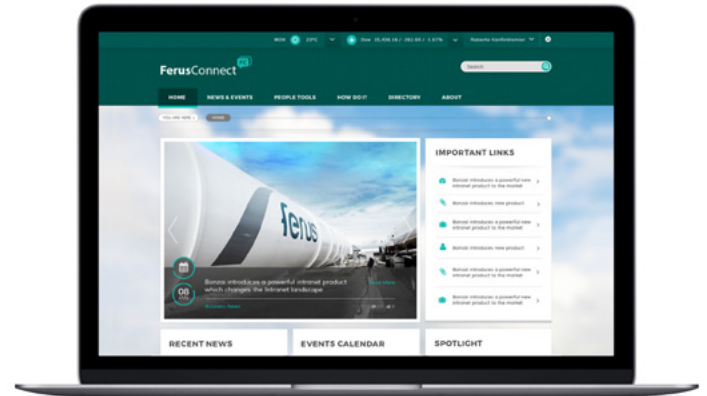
MON 23°C Dow 35,456.06 / 282.66 / 1.67% Natasha Konfrontanse

FerusConnect

Search

HOME NEWS & EVENTS PEOPLE TOOLS HOW DO I? DIRECTORY ABOUT

YOU ARE HERE HOME

ferus

08

Bonzai introduces a powerful intranet product which changes the Intranet landscape

Read More

IMPORTANT LINKS

Bonzai introduces a powerful new intranet product to the market

Bonzai introduces new product

Bonzai introduces a powerful new intranet product to the market

Bonzai introduces new product

Bonzai introduces a powerful new intranet product to the market

Bonzai introduces a powerful new intranet product to the market

RECENT NEWS

EVENTS CALENDAR

SPOTLIGHT